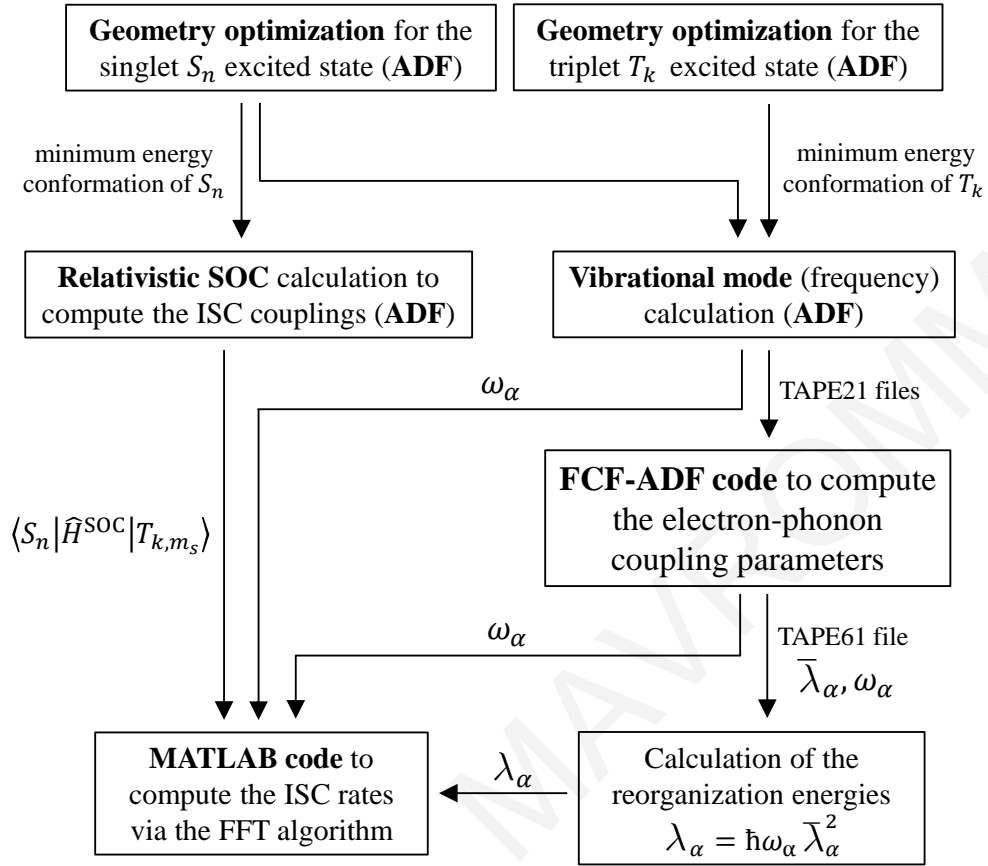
**Geometry optimization** for the singlet $S_n$ excited state (**ADF**)

**Geometry optimization** for the triplet $T_k$ excited state (**ADF**)

minimum energy conformation of $S_n$

minimum energy conformation of $T_k$

**Relativistic SOC** calculation to compute the ISC couplings (**ADF**)

**Vibrational mode** (frequency) calculation (**ADF**)

$\omega_\alpha$

TAPE21 files

**FCF-ADF code** to compute the electron-phonon coupling parameters

$\langle S_n|\hat{H}^{\text{SOC}}|T_{k,m_s}\rangle$

$\omega_\alpha$

TAPE61 file

$\bar{\lambda}_\alpha, \omega_\alpha$

**MATLAB code** to compute the ISC rates via the FFT algorithm

$\lambda_\alpha$

Calculation of the reorganization energies $\lambda_\alpha = \hbar\omega_\alpha \bar{\lambda}_\alpha^2$

MAVROMMATIS